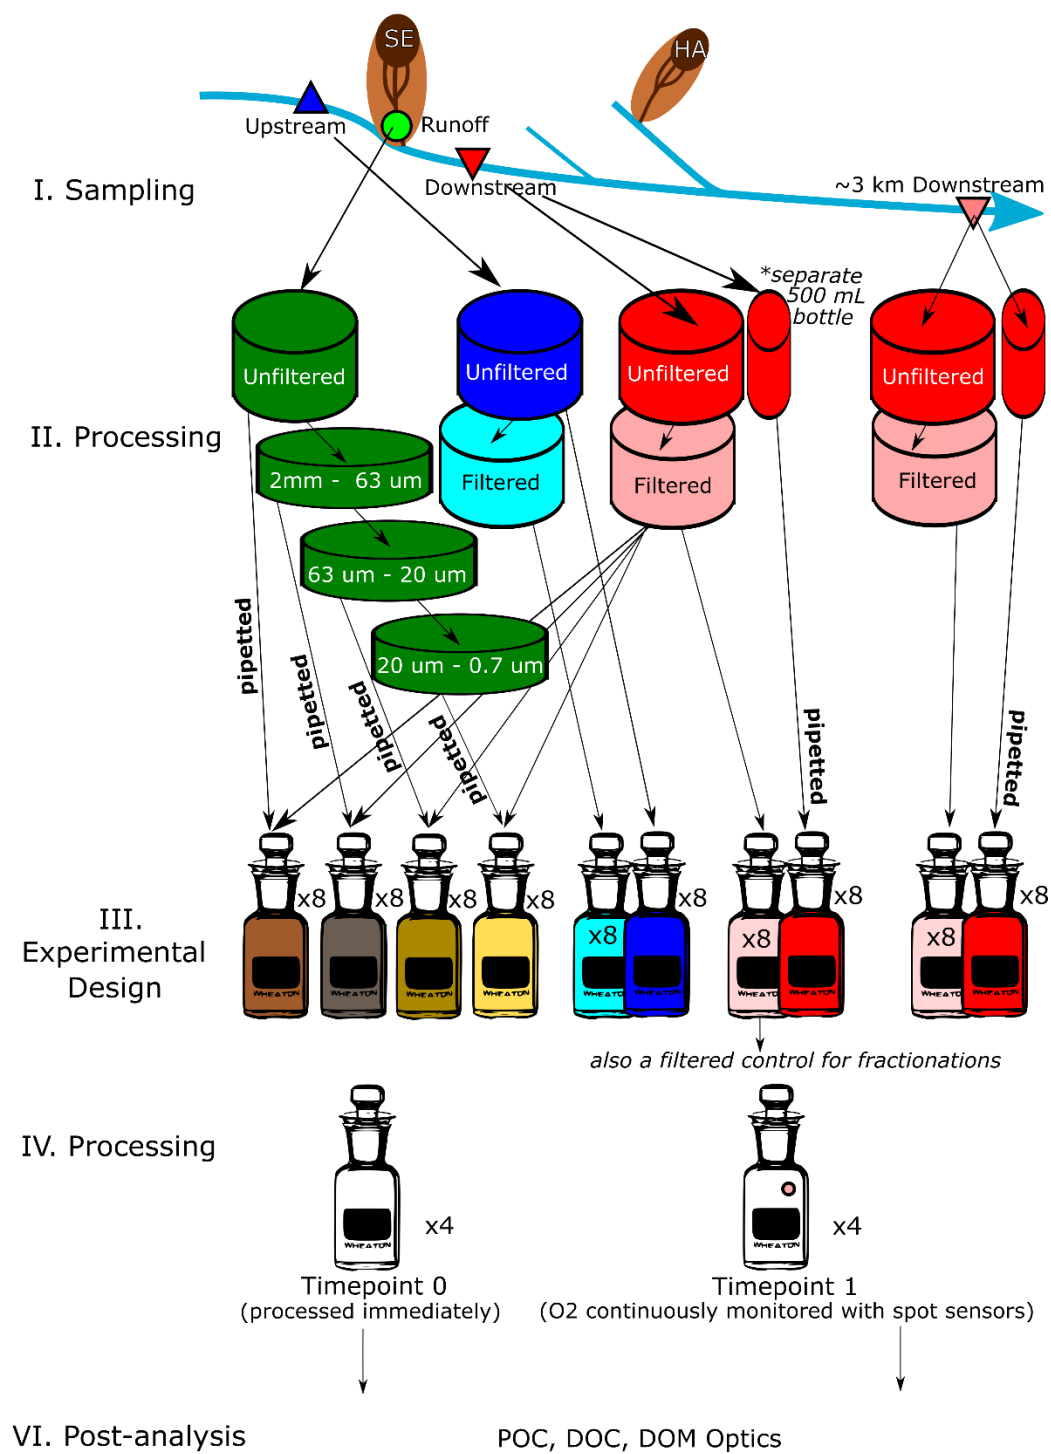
SE

HA

Upstream

Runoff

I. Sampling

Downstream

~3 km Downstream

*separate 500 mL bottle

Unfiltered

Unfiltered

Unfiltered

Unfiltered

II. Processing

2mm - 63 um

Filtered

Filtered

Filtered

63 um - 20 um

20 um - 0.7 um

pipetted

pipetted

pipetted

pipetted

pipetted

pipetted

x8

x8

x8

x8

x8

x8

x8

x8

x8

x8

III. Experimental Design

WHEATON

WHEATON

WHEATON

WHEATON

WHEATON

WHEATON

WHEATON

WHEATON

WHEATON

WHEATON

also a filtered control for fractionations

IV. Processing

WHEATON

x4

WHEATON

x4

Timepoint 0
(processed immediately)

Timepoint 1
(O2 continuously monitored with spot sensors)

VI. Post-analysis

POC, DOC, DOM Optics